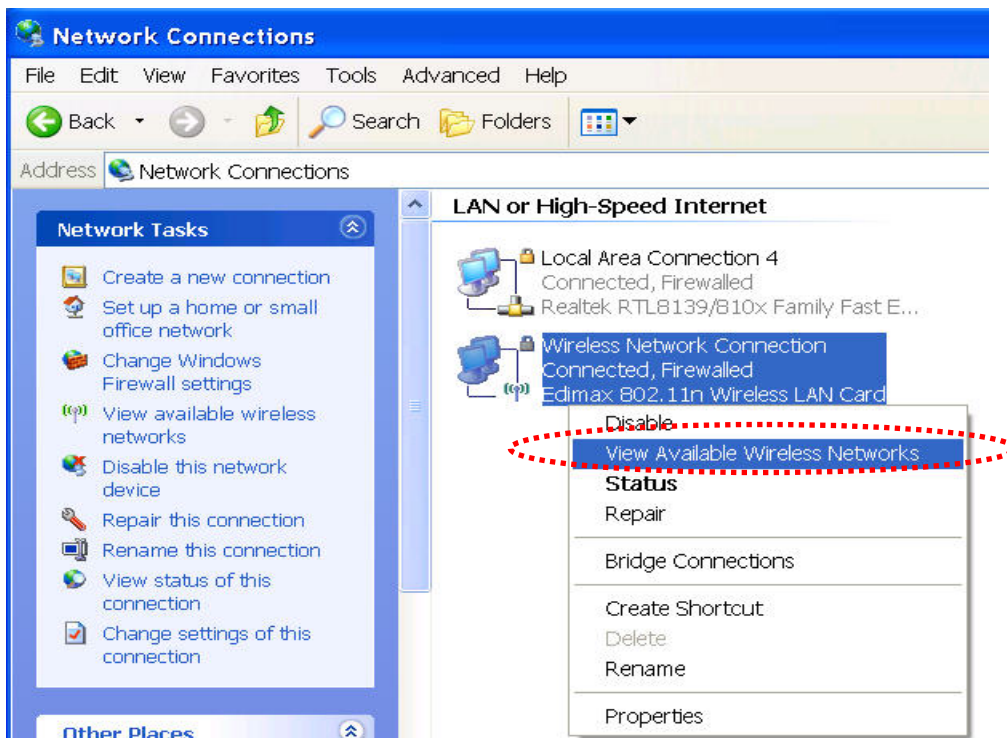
Network Connections

File Edit View Favorites Tools Advanced Help

Back Search Folders

Address Network Connections

Network Tasks

Create a new connection

Set up a home or small office network

Change Windows Firewall settings

View available wireless networks

Disable this network device

Repair this connection

Rename this connection

View status of this connection

Change settings of this connection

Other Places

LAN or High-Speed Internet

Local Area Connection 4
Connected, Firewalled
Realtek RTL8139/810x Family Fast E...

Wireless Network Connection
Connected, Firewalled
Edimax 802.11n Wireless LAN Card

Disable
View Available Wireless Networks
Status
Repair

Bridge Connections

Create Shortcut
Delete
Rename

Properties